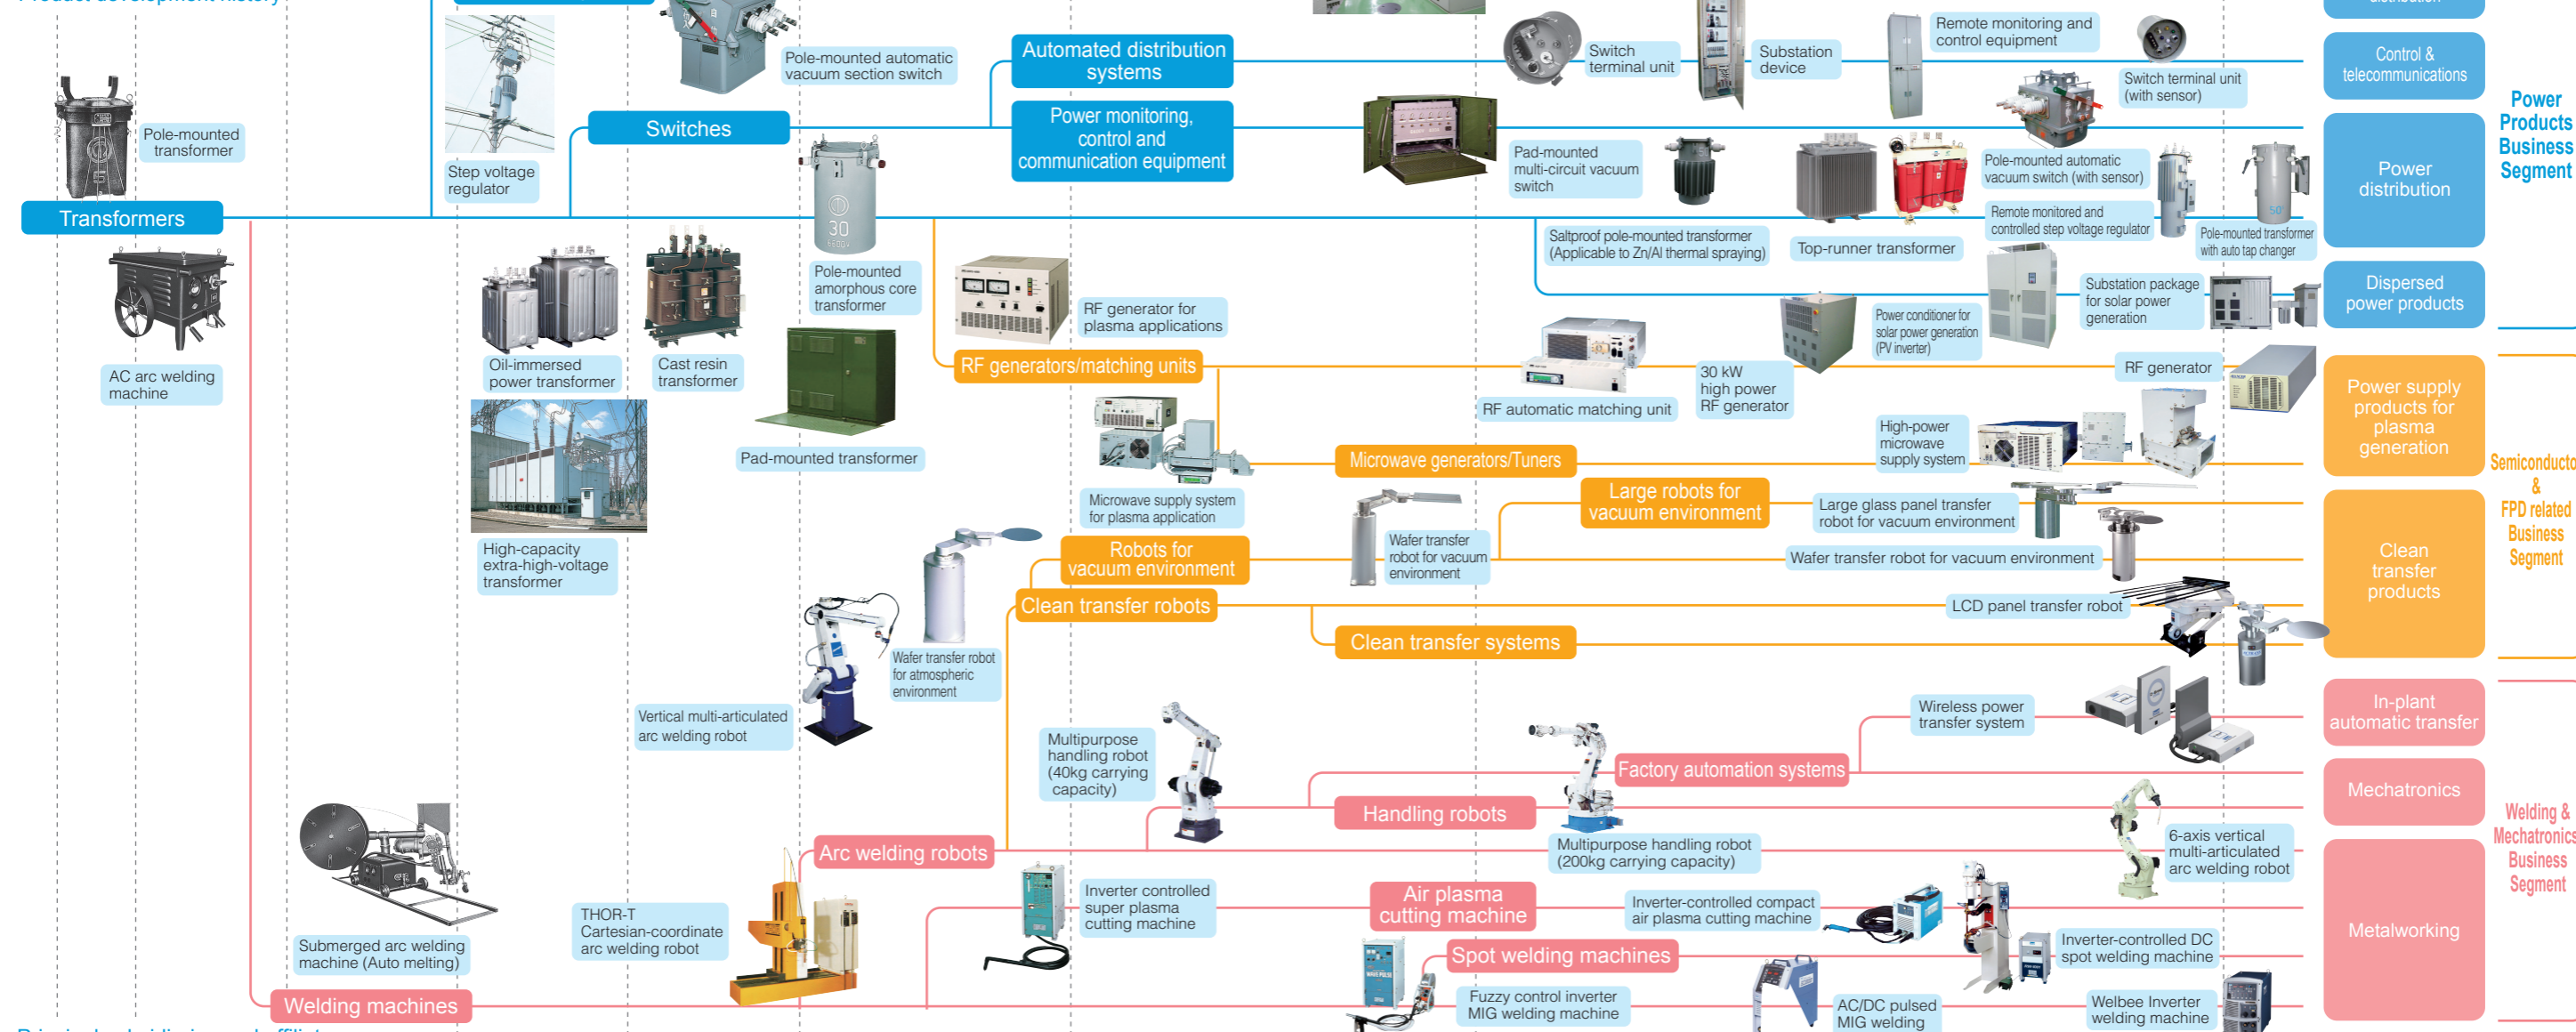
Pole-mounted transformer

Transformers

AC arc welding machine

Step voltage regulator

Pole-mounted automatic vacuum section switch

Switches

Automated distribution systems

Power monitoring, control and communication equipment

Switch terminal unit

Substation device

Remote monitoring and control equipment

Switch terminal unit (with sensor)

Control & telecommunications

Power distribution

Power Products Business Segment

Pad-mounted multi-circuit vacuum switch

Pole-mounted automatic vacuum switch (with sensor)

Remote monitored and controlled step voltage regulator

Pole-mounted transformer with auto tap changer

Saltproof pole-mounted transformer (Applicable to Zn/Al thermal spraying)

Top-runner transformer

Substation package for solar power generation

Dispersed power products

Power conditioner for solar power generation (PV inverter)

Oil-immersed power transformer

Cast resin transformer

Pole-mounted amorphous core transformer

RF generator for plasma applications

RF generators/matching units

RF automatic matching unit

30 kW high power RF generator

RF generator

Power supply products for plasma generation

High-capacity extra-high-voltage transformer

Pad-mounted transformer

Microwave supply system for plasma application

Microwave generators/Tuners

High-power microwave supply system

Semiconductor & FPD related Business Segment

Large robots for vacuum environment

Large glass panel transfer robot for vacuum environment

Wafer transfer robot for vacuum environment

Wafer transfer robot for vacuum environment

Robots for vacuum environment

Clean transfer robots

Clean transfer products

LCD panel transfer robot

Clean transfer systems

Wafer transfer robot for atmospheric environment

Vertical multi-articulated arc welding robot

Multipurpose handling robot (40kg carrying capacity)

Wireless power transfer system

In-plant automatic transfer

Factory automation systems

Mechatronics

Handling robots

Multipurpose handling robot (200kg carrying capacity)

6-axis vertical multi-articulated arc welding robot

Welding & Mechatronics Business Segment

Arc welding robots

Submerged arc welding machine (Auto melting)

THOR-T Cartesian-coordinate arc welding robot

Inverter controlled super plasma cutting machine

Air plasma cutting machine

Inverter-controlled compact air plasma cutting machine

Metalworking

Spot welding machines

Inverter-controlled DC spot welding machine

Welding machines

Fuzzy control inverter MIG welding machine

AC/DC pulsed MIG welding

Welbee Inverter welding machine